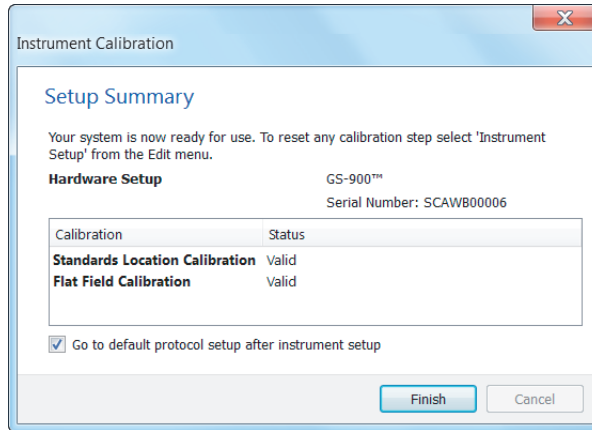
Instrument Calibration

Setup Summary

Your system is now ready for use. To reset any calibration step select 'Instrument Setup' from the Edit menu.

Hardware Setup GS-900™

Serial Number: SCAWB00006

| Calibration | Status |
|---|---|
| Standards Location Calibration | Valid |
| Flat Field Calibration | Valid |

Go to default protocol setup after instrument setup

Finish Cancel